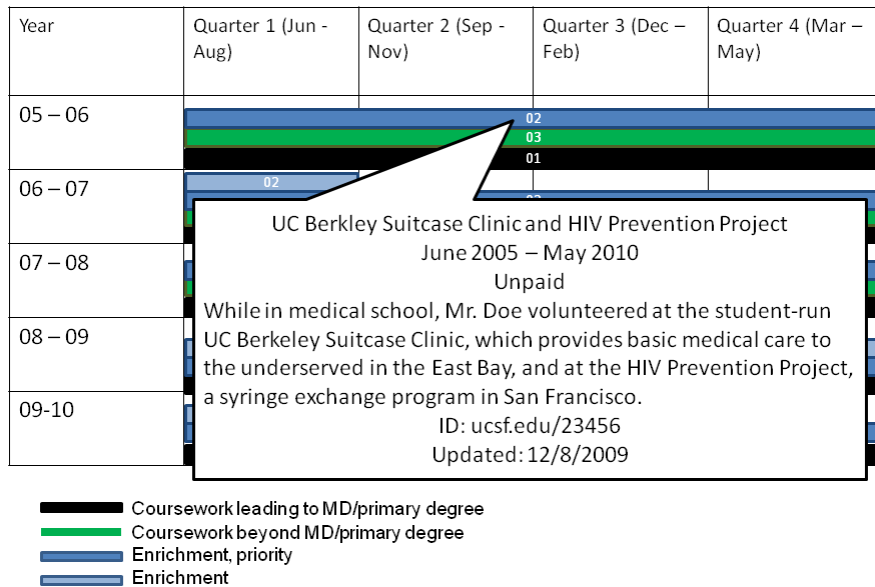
| Year | Quarter 1 (Jun - Aug) | Quarter 2 (Sep - Nov) | Quarter 3 (Dec – Feb) | Quarter 4 (Mar – May) |
|---|---|---|---|---|
| 05 – 06 | | | | |
| 06 – 07 | | | | |
| 07 – 08 | | | | |
| 08 – 09 | | | | |
| 09-10 | | | | |

02
03
01
02
02

UC Berkley Suitcase Clinic and HIV Prevention Project
June 2005 – May 2010
Unpaid
While in medical school, Mr. Doe volunteered at the student-run UC Berkeley Suitcase Clinic, which provides basic medical care to the underserved in the East Bay, and at the HIV Prevention Project, a syringe exchange program in San Francisco.
ID: ucsf.edu/23456
Updated: 12/8/2009

Coursework leading to MD/primary degree
Coursework beyond MD/primary degree
Enrichment, priority
Enrichment